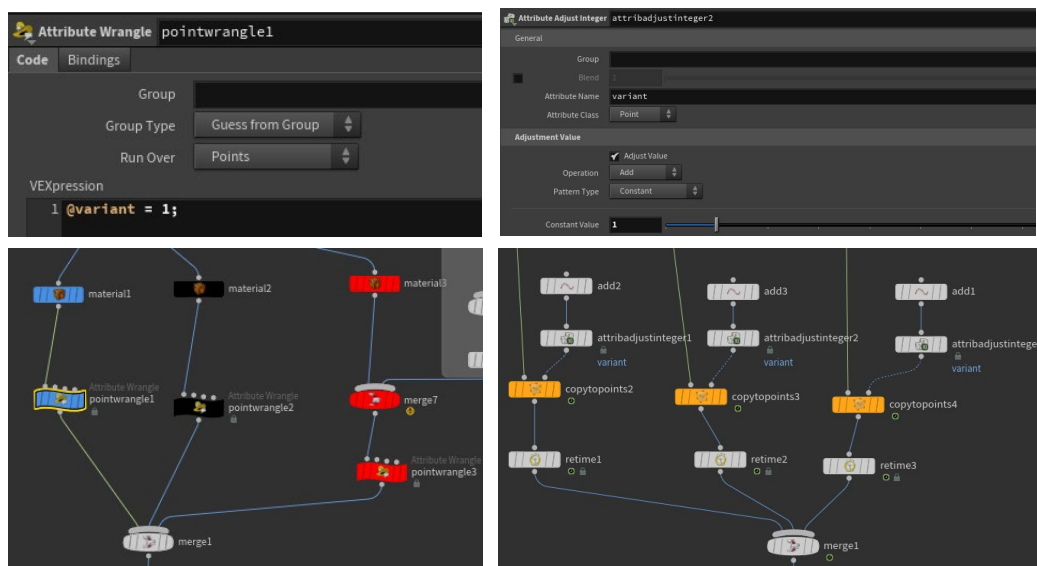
Attribute Wrangle pointwrangle1

Code Bindings

Group

Group Type Guess from Group

Run Over Points

VEXpression

1 @variant = 1;

Attribute Adjust Integer attribadjustinteger2

General

Group

Blend 1

Attribute Name variant

Attribute Class Point

Adjustment Value

Adjust Value

Operation Add

Pattern Type Constant

Constant Value 1

material1

material2

material3

Attribute Wrangle
pointwrangle1

Attribute Wrangle
pointwrangle2

merge7

Attribute Wrangle
pointwrangle3

merge1

add2

add3

add1

attribadjustinteger1
variant

attribadjustinteger2
variant

attribadjustintege
variant

copytopoints2

copytopoints3

copytopoints4

retime1

retime2

retime3

merge1